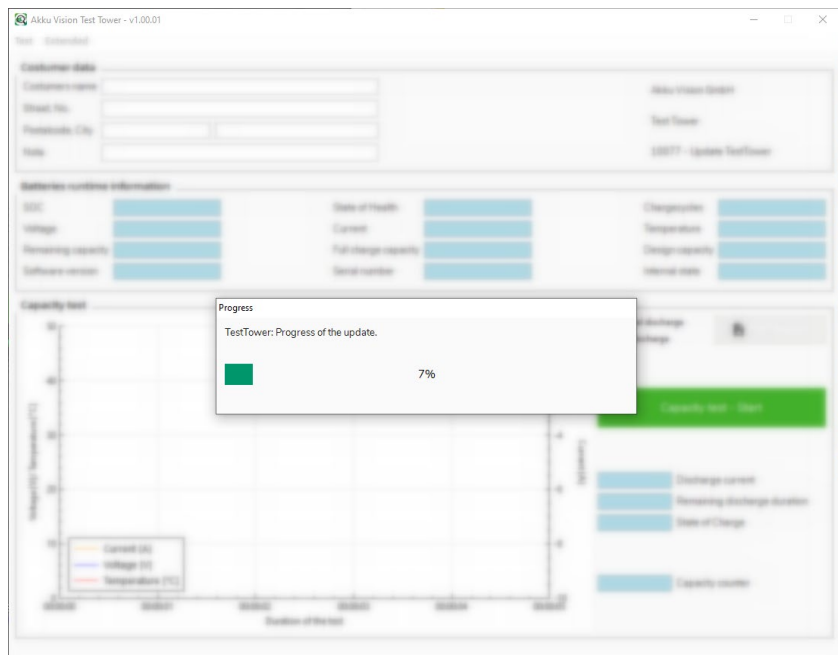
Akku Vision Test Tower - v1.00.01

Test Extended

Costumer data

Costumers name

Street, No.

Postalcode, City

Note

Akku Vision GmbH

Test Tower

15077 - Update TestTower

Batteries runtime information

SOC

Voltage

Remaining capacity

Software version

State of Health

Current

Full charge capacity

Serial number

Chargecycles

Temperature

Design capacity

Interval state

Capacity test

Progress

TestTower: Progress of the update.

7%

Capacity test - Start

Discharge current

Remaining discharge duration

State of Charge

Capacity counter

Current (A)

Voltage (V)

Temperature (°C)

Voltage (V) Temperature (°C)

Current (A)

Duration of the test

50

40

30

20

10

0

00:00:00

00:00:01

00:00:02

00:00:03

00:00:04

00:00:05